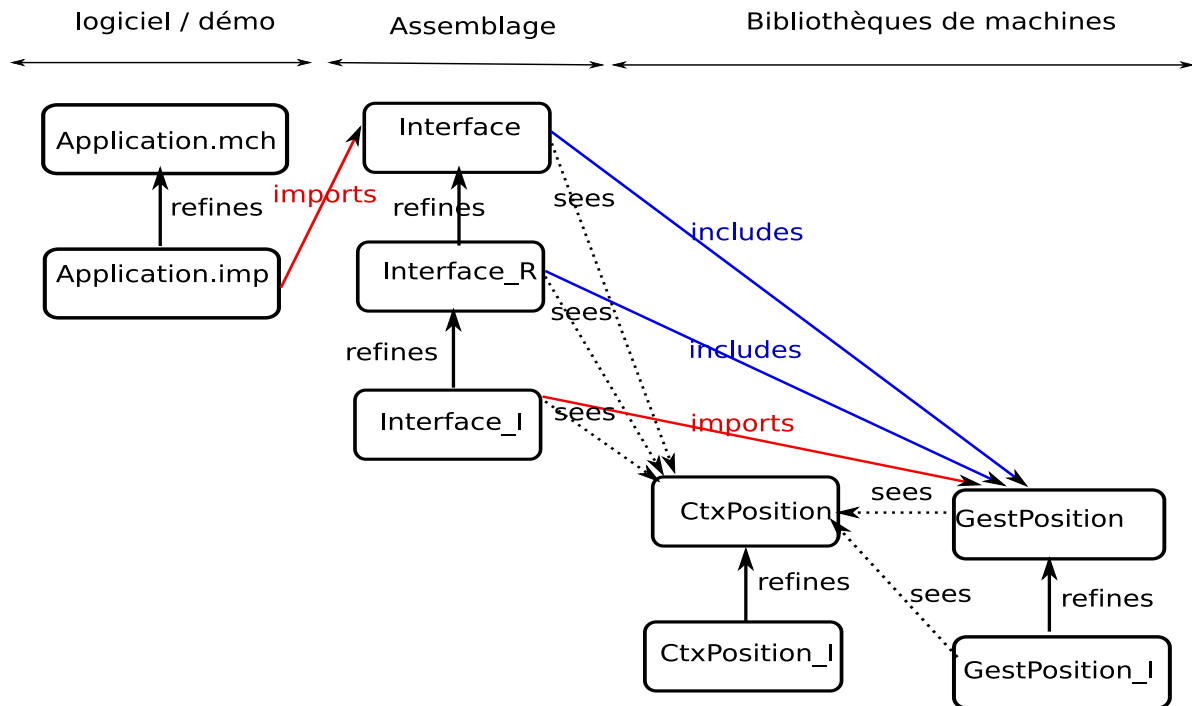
logiciel / démo

Assemblage

Bibliothèques de machines

Application.mch

refines

Application.imp

imports

Interface

refines

sees

includes

Interface_R

sees

includes

refines

Interface_I

sees

imports

CtxPosition

sees

GestPosition

refines

sees

refines

CtxPosition_I

GestPosition_I